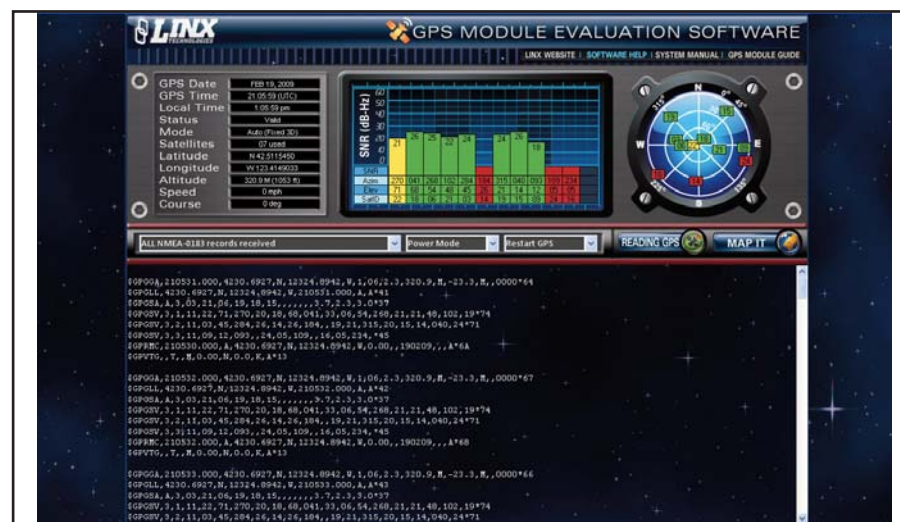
LINX TECHNOLOGIES

GPS MODULE EVALUATION SOFTWARE

LINX WEBSITE | SOFTWARE HELP | SYSTEM MANUAL | GPS MODULE GUIDE

| | |
|---|---|
| GPS Date | FEB 19, 2009 |
| GPS Time | 21:05:59 (UTC) |
| Local Time | 1:05:59 pm |
| Status | Valid |
| Mode | Auto (Fixed 3D) |
| Satellites | 07 used |
| Latitude | N 42.5115450 |
| Longitude | W 123.4149033 |
| Altitude | 320.9 M (1053 ft) |
| Speed | 0 mph |
| Course | 0 deg |

SNR (dB-Hz)

60 50 40 30 20 10

21 26 25 22 24 24 26 19

SatID
Azim
Elev
SatID

N W E S

ALL NMEA-0183 records received

Power Mode

Restart GPS

READING GPS

MAP IT

$GPGGA,210531.000,4230.6927,N,12324.8942,W,1,06,2.3,320.9,M,-23.3,M,,0000*64
$GPGLL,4230.6927,N,12324.8942,W,210531.000,A,A*41
$GPGSA,A,3,03,21,06,19,18,15,,,,,,,3.7,2.3,3.0*37
$GPGSV,3,1,11,22,71,270,20,18,68,041,33,06,54,268,21,21,48,102,19*74
$GPGSV,3,2,11,03,45,284,26,14,26,184,,19,21,315,20,15,14,040,24*71
$GPGSV,3,3,11,09,12,093,,24,05,109,,16,05,234,*45
$GPRMC,210530.000,A,4230.6927,N,12324.8942,W,0.00,,190209,,,A*6A
$GPVTG,,T,,M,0.00,N,0.0,K,A*13

$GPGGA,210532.000,4230.6927,N,12324.8942,W,1,06,2.3,320.9,M,-23.3,M,,0000*67
$GPGLL,4230.6927,N,12324.8942,W,210532.000,A,A*42
$GPGSA,A,3,03,21,06,19,18,15,,,,,,,3.7,2.3,3.0*37
$GPGSV,3,1,11,22,71,270,20,18,68,041,33,06,54,268,21,21,48,102,19*74
$GPGSV,3,2,11,03,45,284,26,14,26,184,,19,21,315,20,15,14,040,24*71
$GPGSV,3,3,11,09,12,093,,24,05,109,,16,05,234,*45
$GPRMC,210532.000,A,4230.6927,N,12324.8942,W,0.00,,190209,,,A*68
$GPVTG,,T,,M,0.00,N,0.0,K,A*13

$GPGGA,210533.000,4230.6927,N,12324.8942,W,1,06,2.3,320.9,M,-23.3,M,,0000*66
$GPGLL,4230.6927,N,12324.8942,W,210533.000,A,A*43
$GPGSA,A,3,03,21,06,19,18,15,,,,,,,3.7,2.3,3.0*37
$GPGSV,3,1,11,22,71,270,20,18,68,041,33,06,54,268,21,21,48,102,19*74
$GPGSV,3,2,11,03,45,284,26,14,26,184,,19,21,315,20,15,14,040,24*71